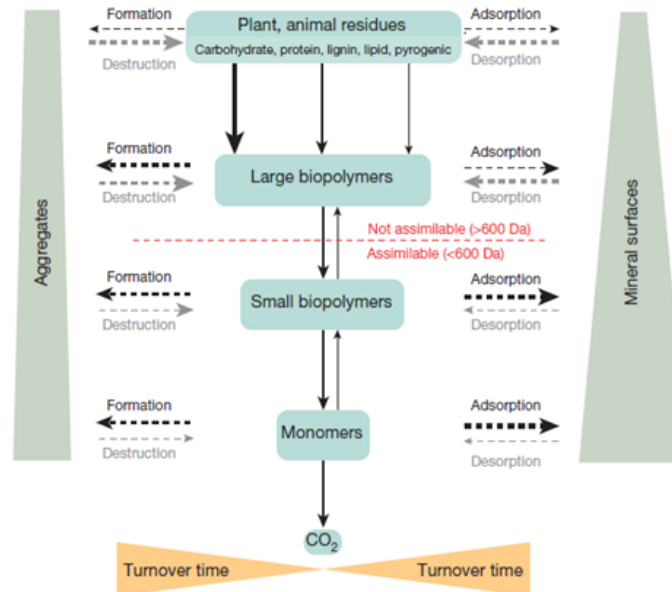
Formation
Destruction
Plant, animal residues
Carbohydrate, protein, lignin, lipid, pyrogenic
Adsorption
Desorption

Aggregates

Mineral surfaces

Formation
Destruction
Large biopolymers
Adsorption
Desorption

Not assimilable (>600 Da)
Assimilable (<600 Da)

Formation
Destruction
Small biopolymers
Adsorption
Desorption

Formation
Destruction
Monomers
Adsorption
Desorption

$CO_2$

Turnover time
Turnover time